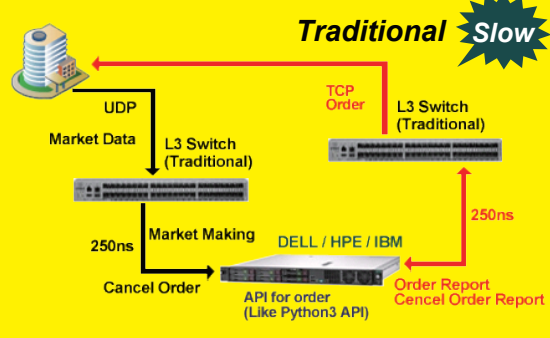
Traditional
Slow

UDP
Market Data
L3 Switch
(Traditional)

TCP
Order
L3 Switch
(Traditional)

250ns
Market Making
DELL / HPE / IBM
250ns

Cancel Order
API for order
(Like Python3 API)

Order Report
Cencel Order Report